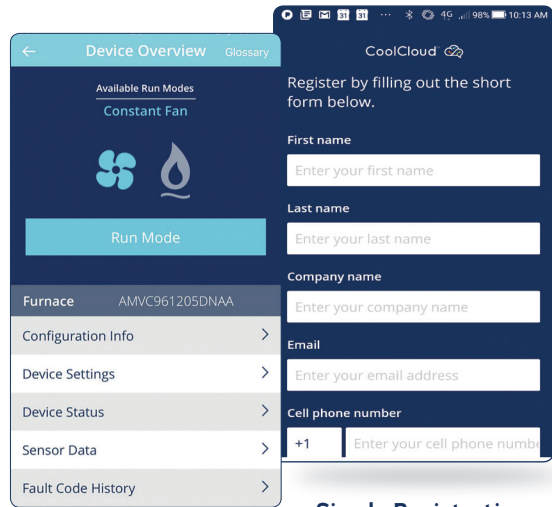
← Device Overview Glossary

Available Run Modes
Constant Fan

Run Mode

Furnace AMVC961205DNAA

Configuration Info >

Device Settings >

Device Status >

Sensor Data >

Fault Code History >

31 31 ··· 4G 98% 10:13 AM

CoolCloud

Register by filling out the short form below.

First name

Enter your first name

Last name

Enter your last name

Company name

Enter your company name

Email

Enter your email address

Cell phone number

+1

Enter your cell phone numbe

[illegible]